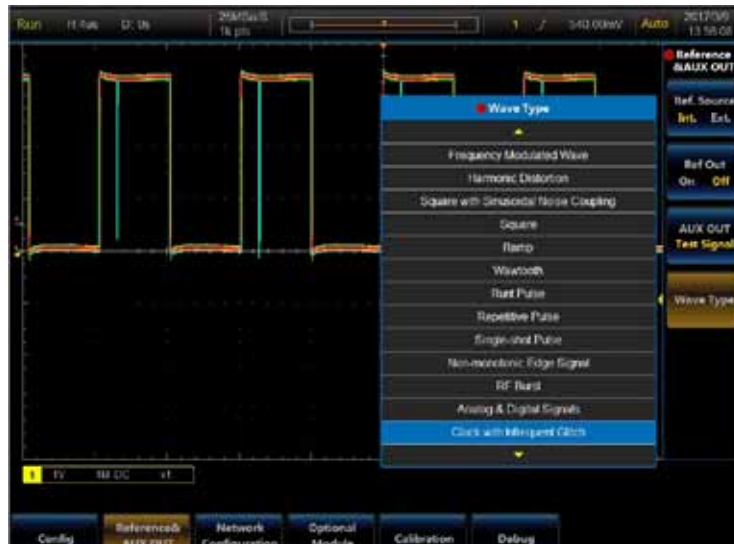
Run H 1us D 0s 25MSa/S 1k pts 1 540.00mV Auto 2017/3/9 13:56:08

Reference &AUX OUT

Ref. Source Int. Ext.

Ref Out On Off

AUX OUT Test Signal

Wave Type

Wave Type

Frequency Modulated Wave
Harmonic Distortion
Square with Sinusoidal Noise Coupling
Square
Ramp
Wavtooth
Runt Pulse
Repetitive Pulse
Single-shot Pulse
Non-monotonic Edge Signal
RF Burst
Analog & Digital Signals
Clock with Infrequent Glitch

1 1V 1M DC x1

Config Reference& AUX OUT Network Configuration Optional Module Calibration Debug